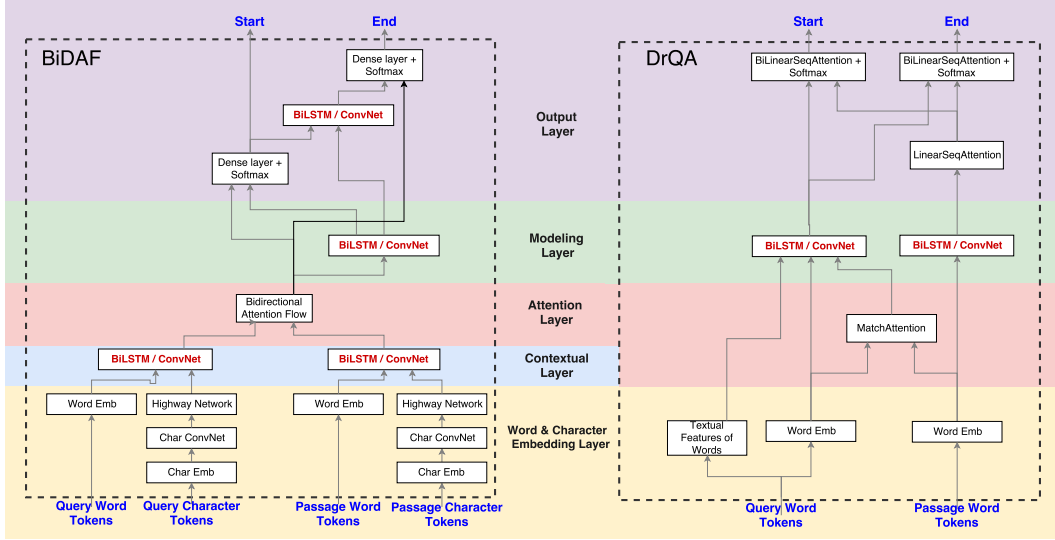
BiDAF

Start

End

Dense layer + Softmax

BiLSTM / ConvNet

Dense layer + Softmax

BiLSTM / ConvNet

Bidirectional Attention Flow

BiLSTM / ConvNet

BiLSTM / ConvNet

Word Emb

Highway Network

Char ConvNet

Char Emb

Word Emb

Highway Network

Char ConvNet

Char Emb

Query Word Tokens

Query Character Tokens

Passage Word Tokens

Passage Character Tokens

Output Layer

Modeling Layer

Attention Layer

Contextual Layer

Word & Character Embedding Layer

DrQA

Start

End

BiLinearSeqAttention + Softmax

BiLinearSeqAttention + Softmax

LinearSeqAttention

BiLSTM / ConvNet

BiLSTM / ConvNet

MatchAttention

Textual Features of Words

Word Emb

Word Emb

Query Word Tokens

Passage Word Tokens